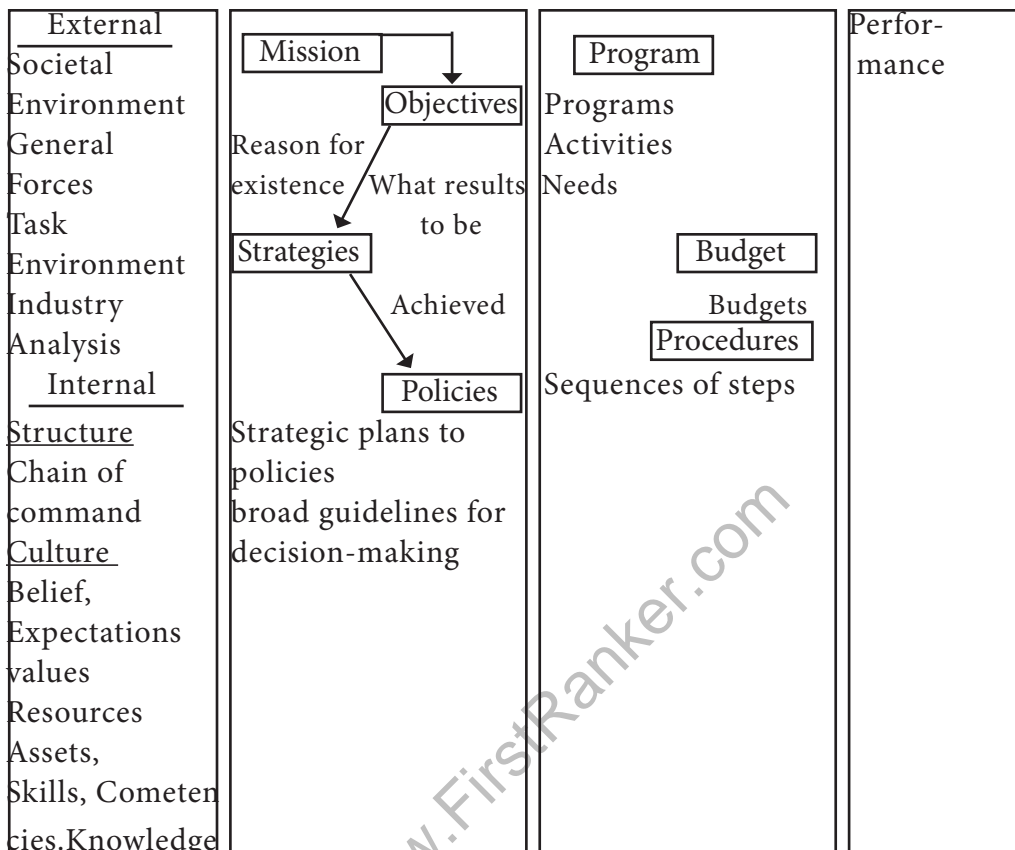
External
Societal Environment General Forces
Task Environment Industry Analysis
Internal
Structure
Chain of command
Culture
Belief, Expectations values
Resources
Assets, Skills, Cometencies.Knowledge

Mission
Objectives
Reason for existence
What results to be Achieved
Strategies
Policies
Strategic plans to policies
broad guidelines for decision-making

Program
Programs Activities Needs
Budget
Budgets
Procedures
Sequences of steps

Performance

www.FirstRanker.com